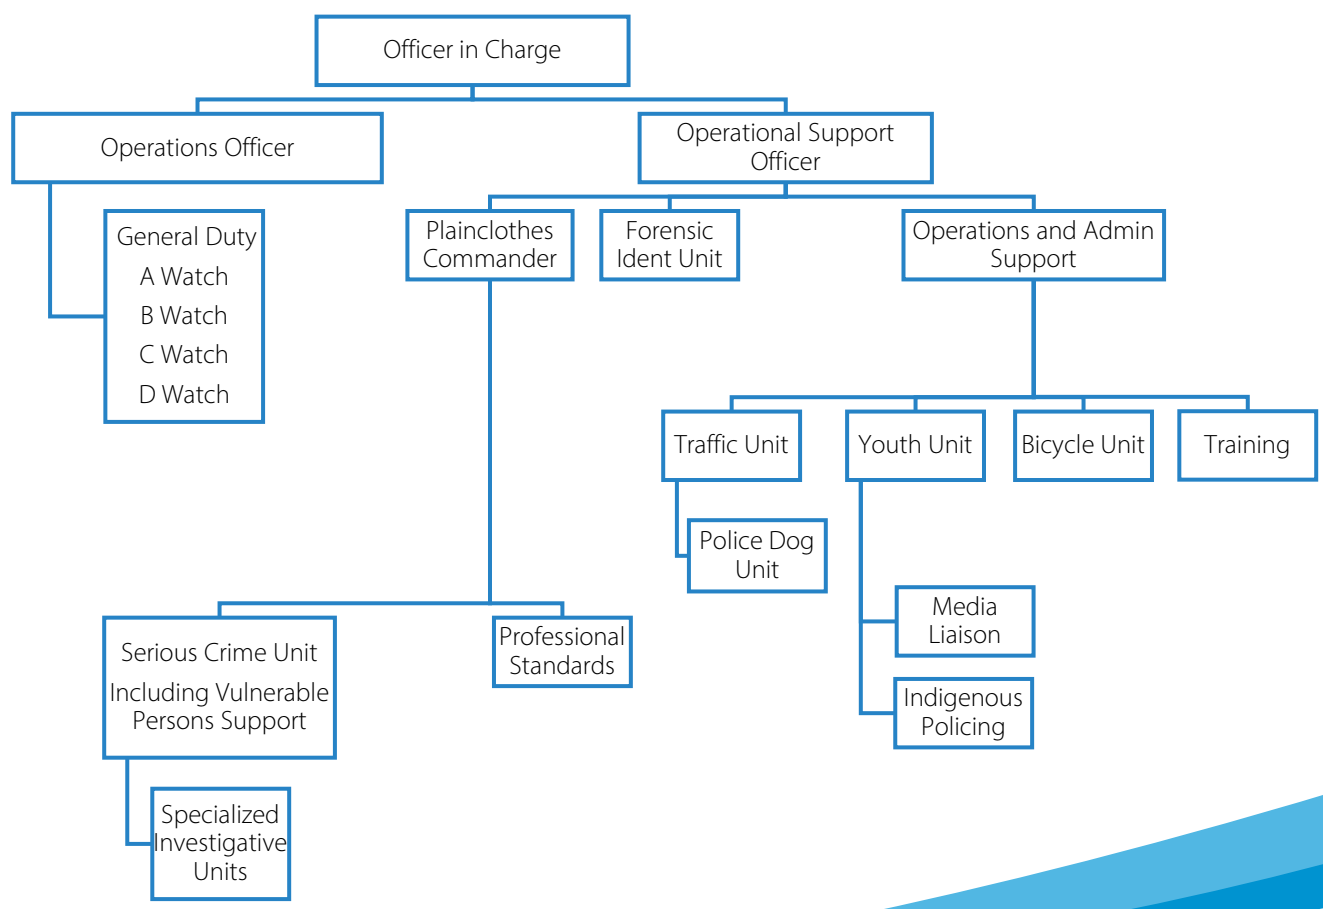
Officer in Charge

Operations Officer

Operational Support Officer

General Duty
A Watch
B Watch
C Watch
D Watch

Plainclothes Commander

Forensic Ident Unit

Operations and Admin Support

Traffic Unit

Youth Unit

Bicycle Unit

Training

Police Dog Unit

Media Liaison

Indigenous Policing

Serious Crime Unit
Including Vulnerable Persons Support

Professional Standards

Specialized Investigative Units